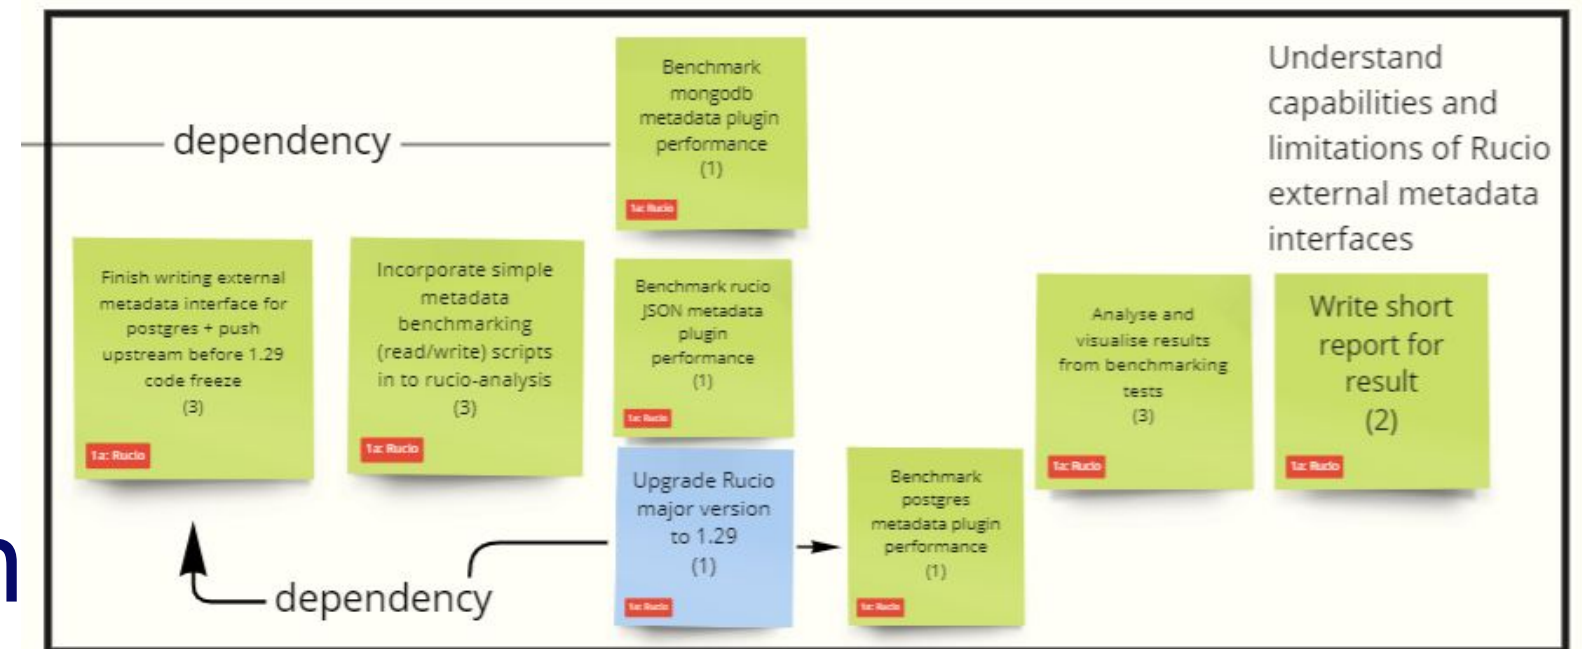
dependency

Benchmark mongodb metadata plugin performance (1)

1a: Rucio

Understand capabilities and limitations of Rucio external metadata interfaces

Finish writing external metadata interface for postgres + push upstream before 1.29 code freeze (3)

1a: Rucio

Incorporate simple metadata benchmarking (read/write) scripts in to rucio-analysis (3)

1a: Rucio

Benchmark rucio JSON metadata plugin performance (1)

1a: Rucio

Analyse and visualise results from benchmarking tests (3)

1a: Rucio

Write short report for result (2)

1a: Rucio

Upgrade Rucio major version to 1.29 (1)

1a: Rucio

Benchmark postgres metadata plugin performance (1)

1a: Rucio

dependency

n